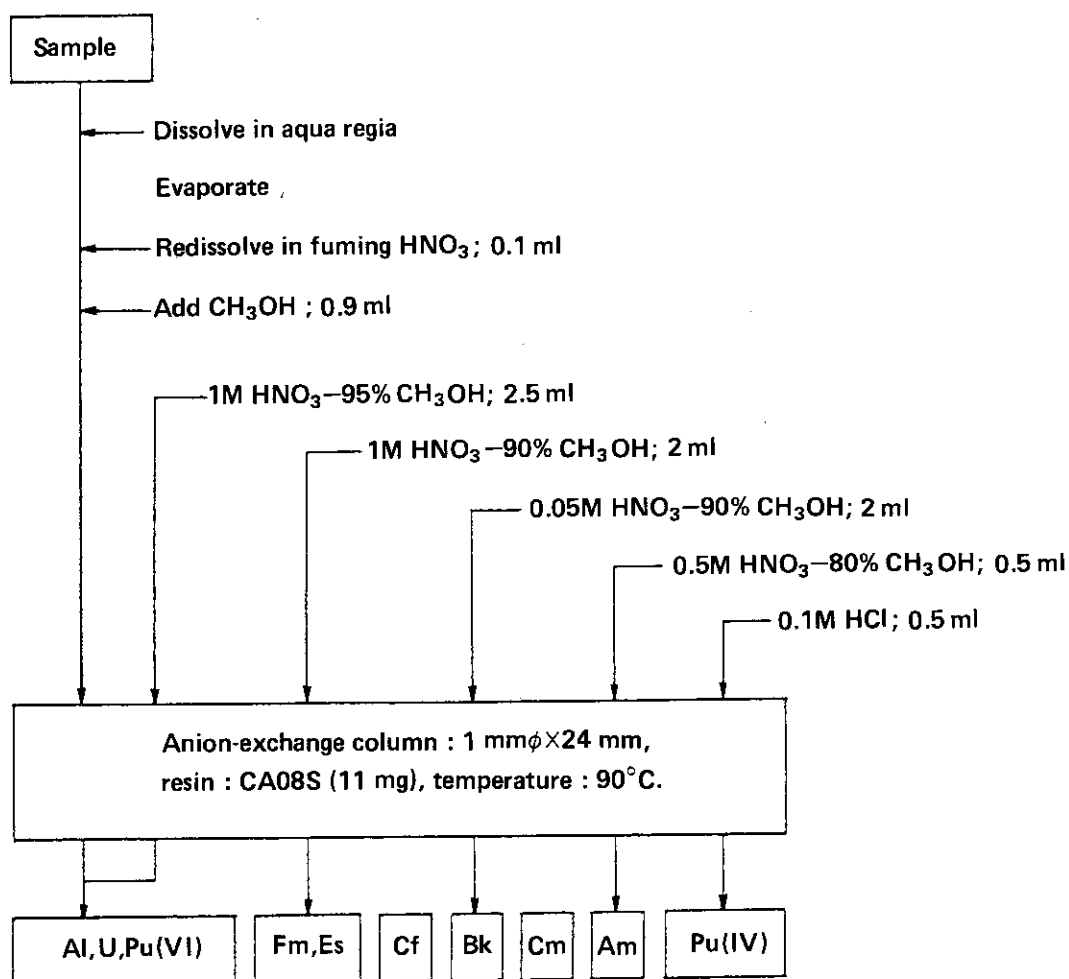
Sample

Dissolve in aqua regia

Evaporate ,

Redissolve in fuming $HNO_3$; 0.1 ml

Add $CH_3OH$ ; 0.9 ml

1M $HNO_3$–95% $CH_3OH$; 2.5 ml

1M $HNO_3$–90% $CH_3OH$; 2 ml

0.05M $HNO_3$–90% $CH_3OH$; 2 ml

0.5M $HNO_3$–80% $CH_3OH$; 0.5 ml

0.1M HCl ; 0.5 ml

Anion-exchange column : 1 mm$\phi$×24 mm, resin : CA08S (11 mg), temperature : 90°C.

Al, U, Pu(VI)

Fm, Es

Cf

Bk

Cm

Am

Pu(IV)